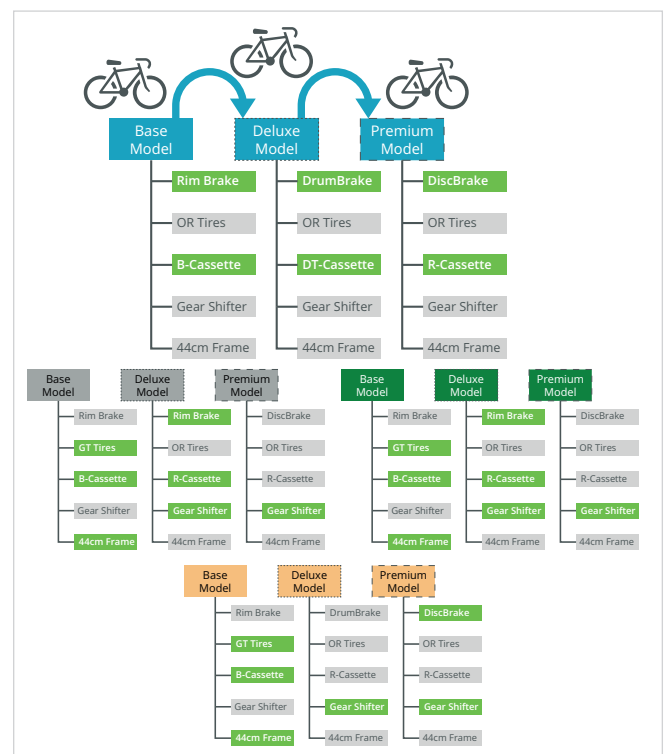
Base Model
Rim Brake
OR Tires
B-Cassette
Gear Shifter
44cm Frame

Deluxe Model
DrumBrake
OR Tires
DT-Cassette
Gear Shifter
44cm Frame

Premium Model
DiscBrake
OR Tires
R-Cassette
Gear Shifter
44cm Frame

Base Model
Rim Brake
GT Tires
B-Cassette
Gear Shifter
44cm Frame

Deluxe Model
Rim Brake
OR Tires
R-Cassette
Gear Shifter
44cm Frame

Premium Model
DiscBrake
OR Tires
R-Cassette
Gear Shifter
44cm Frame

Base Model
Rim Brake
GT Tires
B-Cassette
Gear Shifter
44cm Frame

Deluxe Model
Rim Brake
OR Tires
R-Cassette
Gear Shifter
44cm Frame

Premium Model
DiscBrake
OR Tires
R-Cassette
Gear Shifter
44cm Frame

Base Model
Rim Brake
GT Tires
B-Cassette
Gear Shifter
44cm Frame

Deluxe Model
DrumBrake
OR Tires
R-Cassette
Gear Shifter
44cm Frame

Premium Model
DiscBrake
OR Tires
R-Cassette
Gear Shifter
44cm Frame